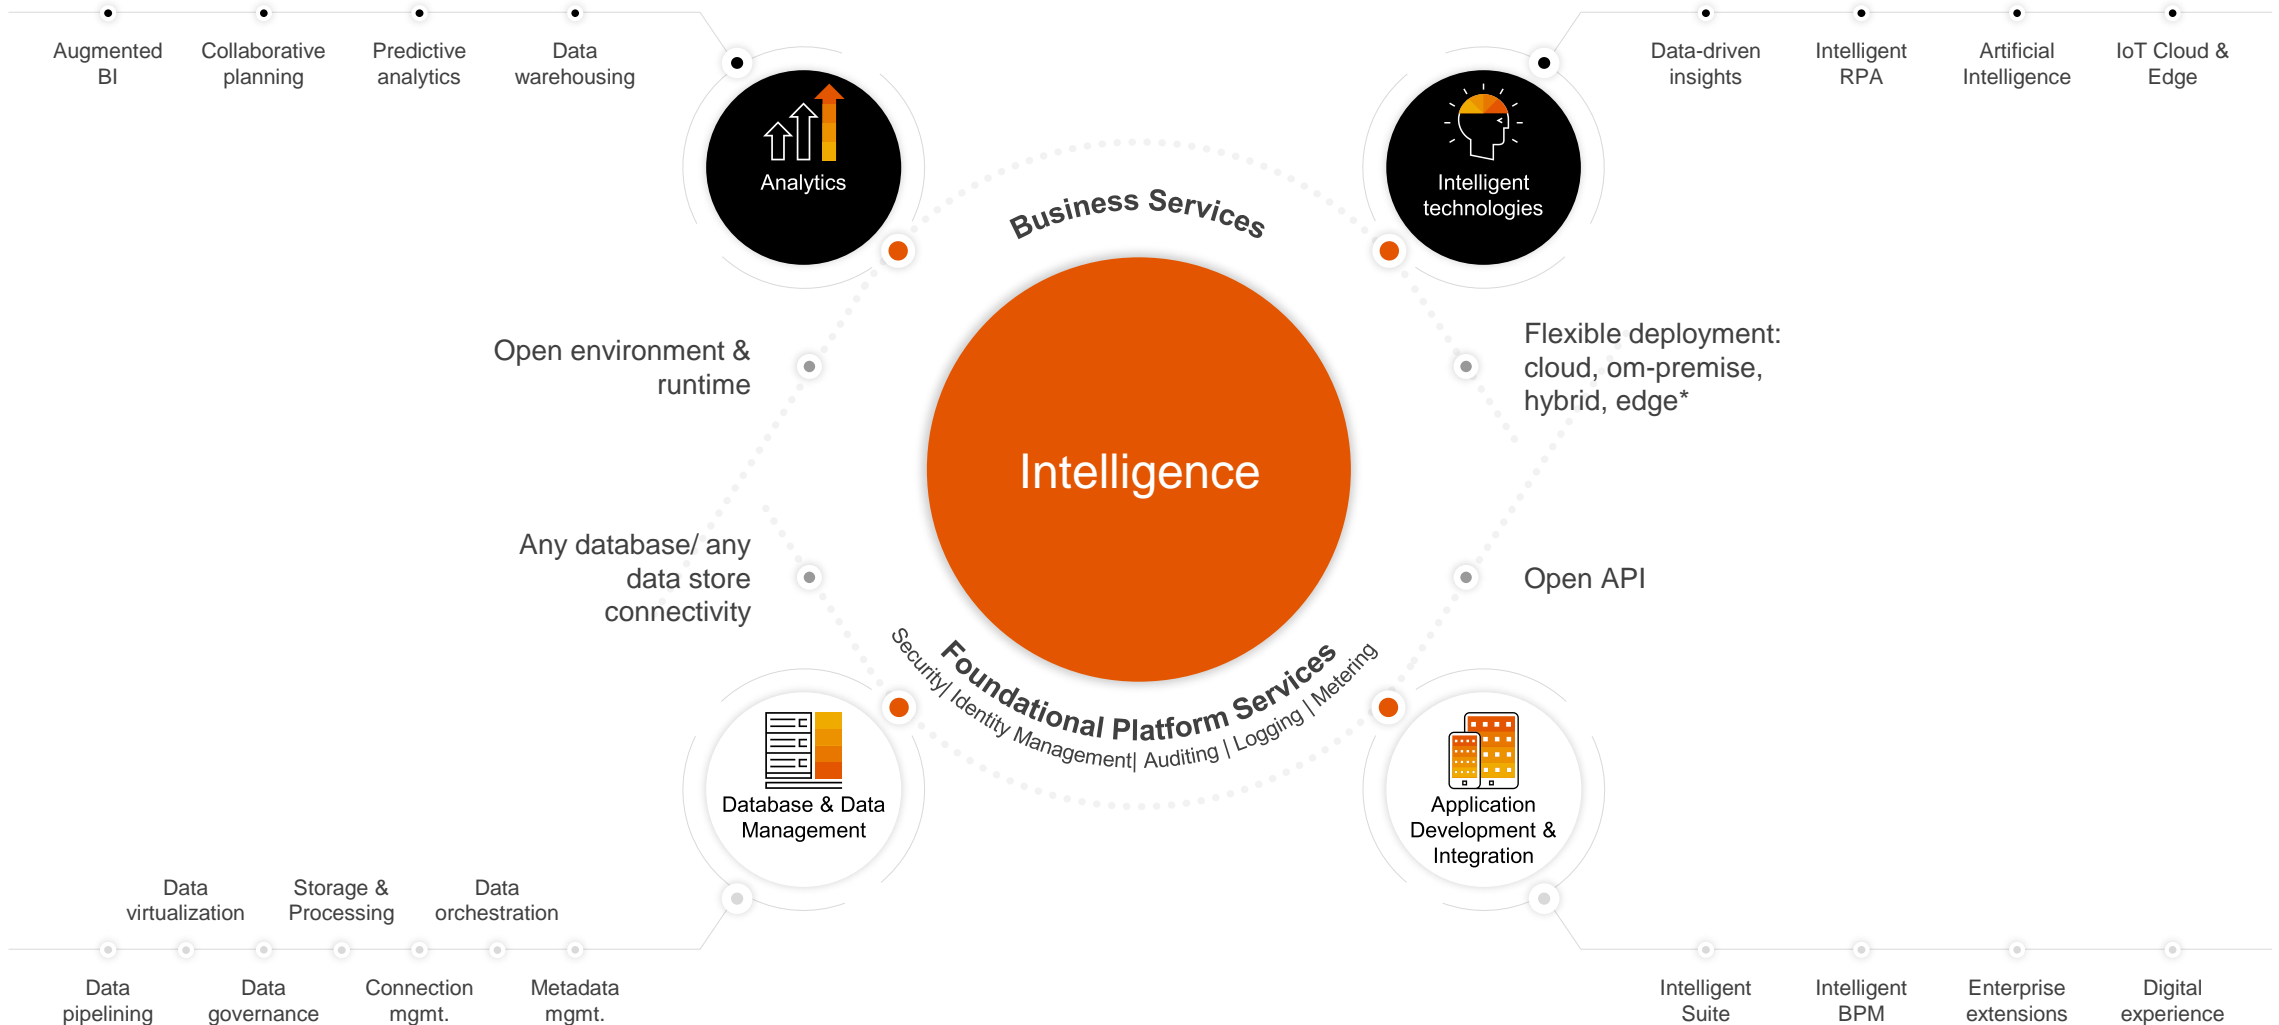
Augmented BI

Collaborative planning

Predictive analytics

Data warehousing

Analytics

Intelligent technologies

Data-driven insights

Intelligent RPA

Artificial Intelligence

IoT Cloud & Edge

Business Services

Open environment & runtime

Flexible deployment: cloud, om-premise, hybrid, edge*

Intelligence

Any database/ any data store connectivity

Open API

Foundational Platform Services

Security| Identity Management| Auditing | Logging | Metering

Database & Data Management

Application Development & Integration

Data virtualization

Storage & Processing

Data orchestration

Data pipelining

Data governance

Connection mgmt.

Metadata mgmt.

Intelligent Suite

Intelligent BPM

Enterprise extensions

Digital experience